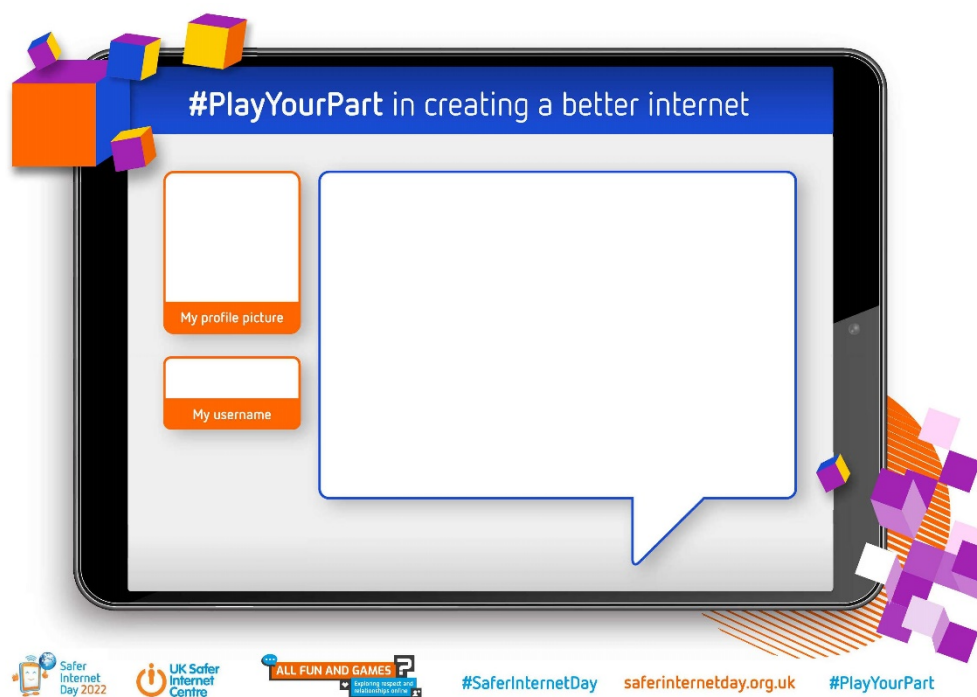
#PlayYourPart in creating a better internet

My profile picture

My username

Safer Internet Day 2022

UK Safer Internet Centre

ALL FUN AND GAMES?
Exploring respect and relationships online

#SaferInternetDay safetinternetday.org.uk #PlayYourPart